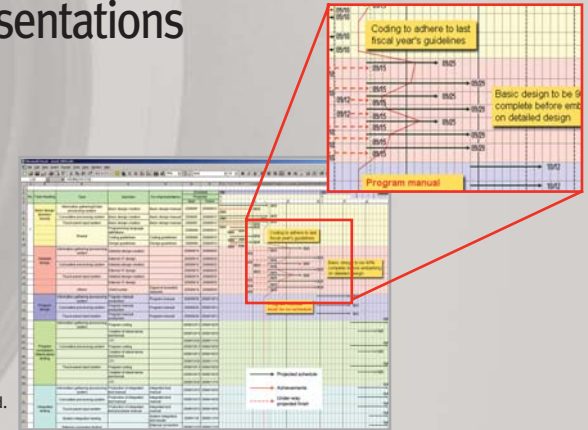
sentations

Coding to adhere to last fiscal year's guidelines

05/25
05/25
05/25
05/25
05/25
05/25
05/12
05/12
05/12

Basic design to be 9
complete before emb
on detailed design

Program manual

05/12

Coding to adhere to last fiscal year's guidelines

Basic design to be 90% complete before embarking on detailed design

Projected schedule
Achievements
Under-way projected finish